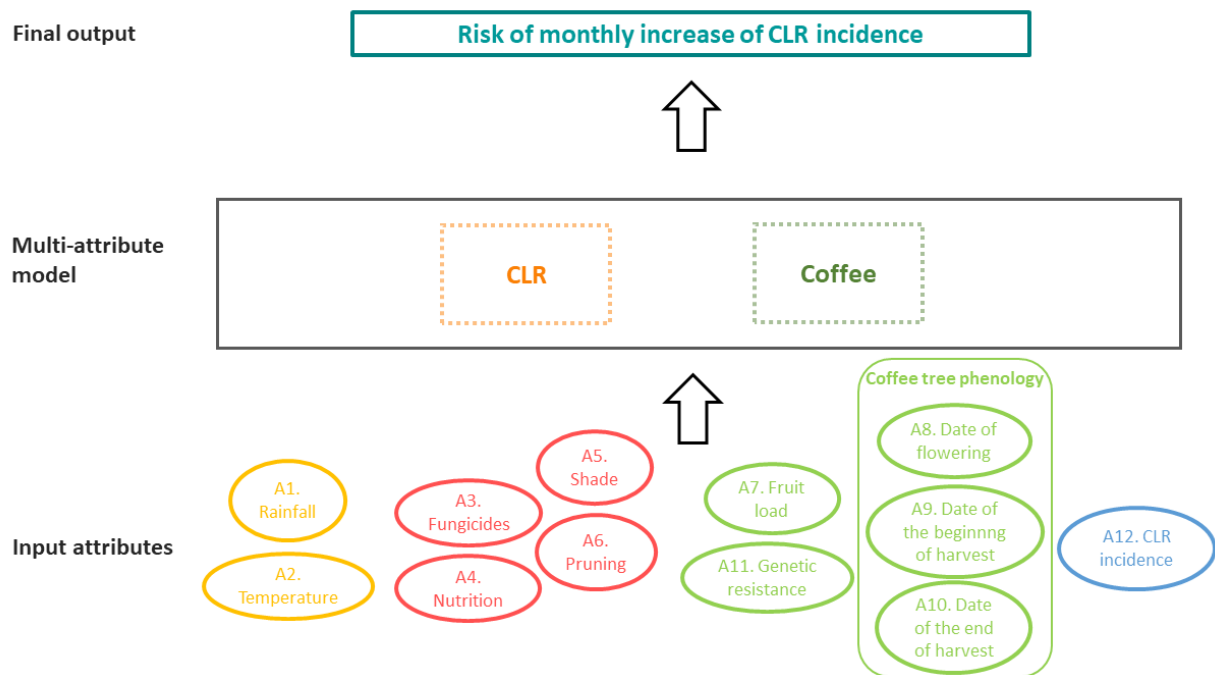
Final output

Risk of monthly increase of CLR incidence

Multi-attribute model

CLR

Coffee

Input attributes

A1. Rainfall

A2. Temperature

A3. Fungicides

A4. Nutrition

A5. Shade

A6. Pruning

A7. Fruit load

A11. Genetic resistance

Coffee tree phenology

A8. Date of flowering

A9. Date of the beginnng of harvest

A10. Date of the end of harvest

A12. CLR incidence